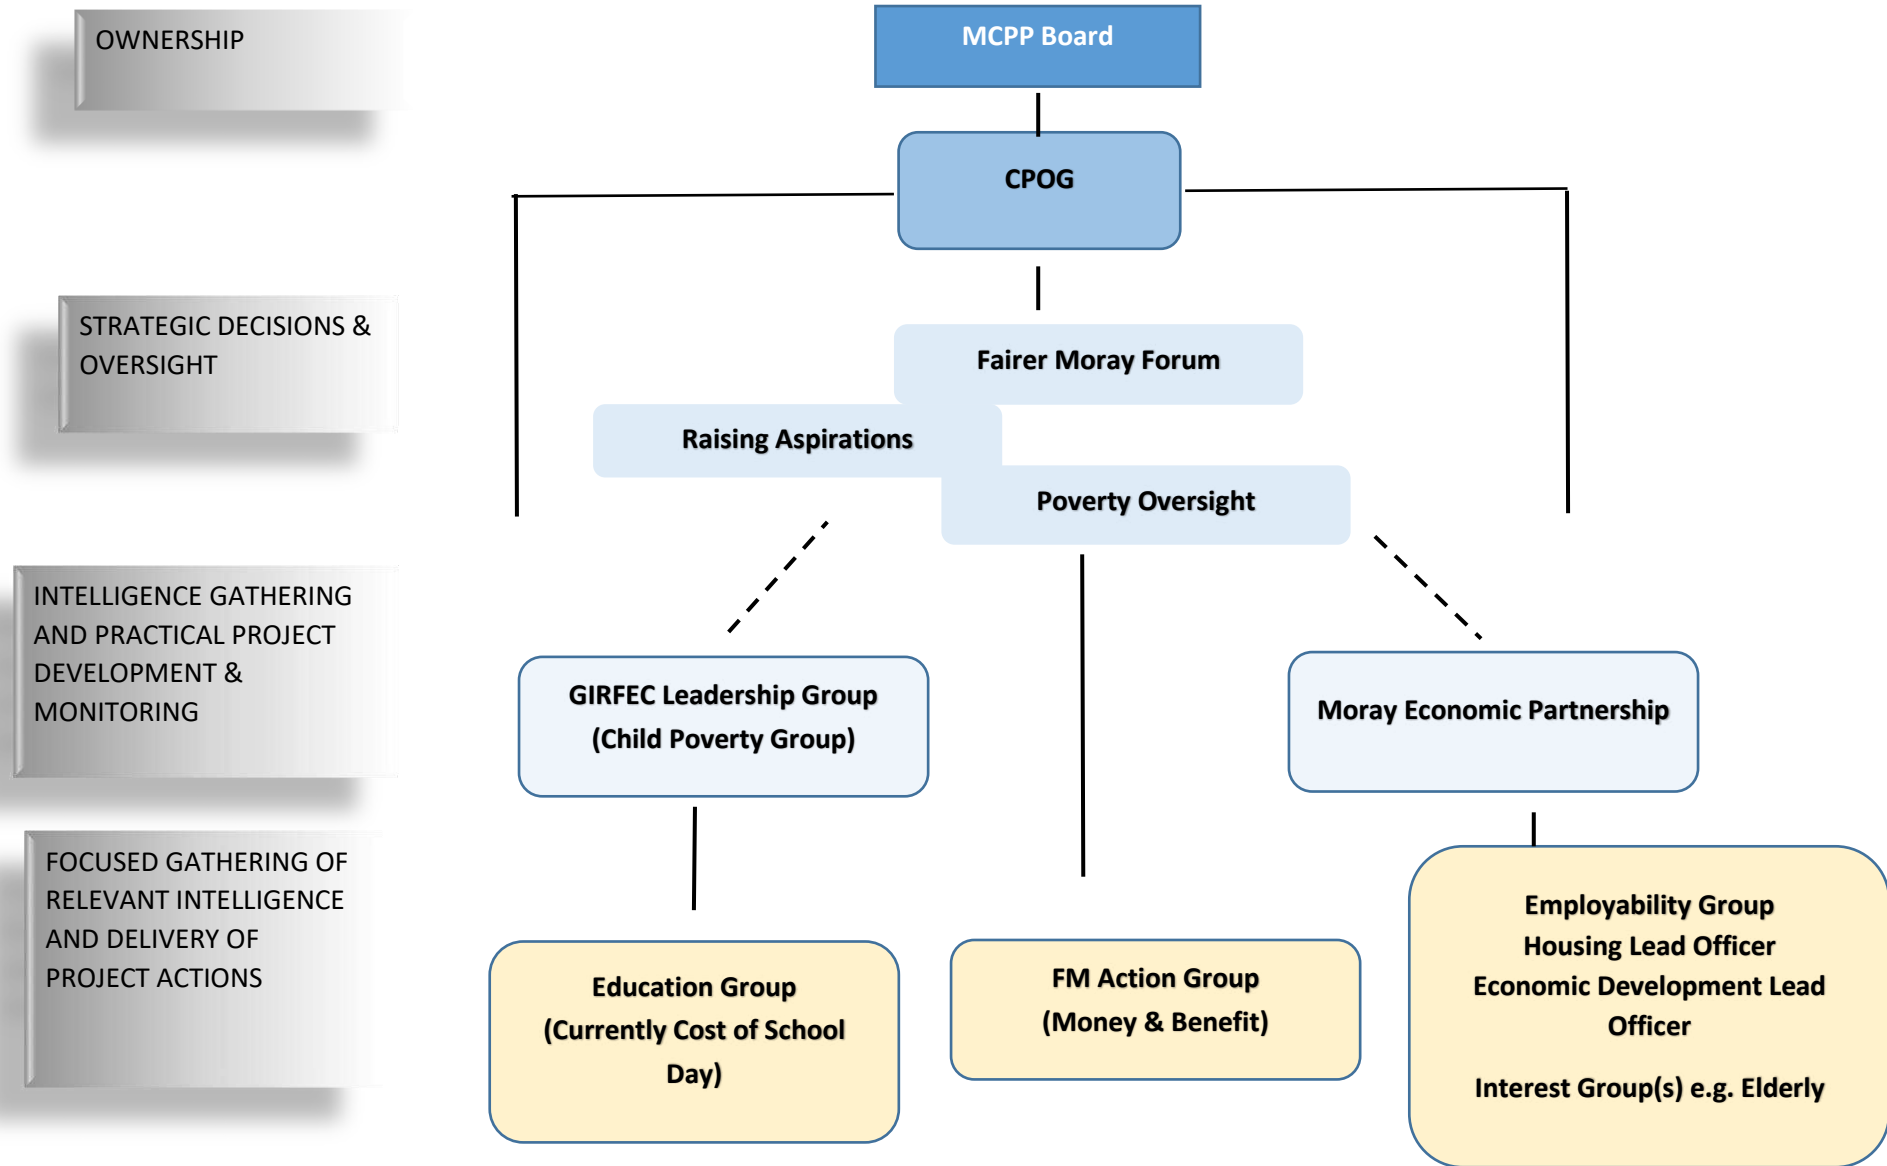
OWNERSHIP

MCPP Board

CPOG

STRATEGIC DECISIONS & OVERSIGHT

Fairer Moray Forum

Raising Aspirations

Poverty Oversight

INTELLIGENCE GATHERING AND PRACTICAL PROJECT DEVELOPMENT & MONITORING

GIRFEC Leadership Group (Child Poverty Group)

Moray Economic Partnership

FOCUSED GATHERING OF RELEVANT INTELLIGENCE AND DELIVERY OF PROJECT ACTIONS

Education Group (Currently Cost of School Day)

FM Action Group (Money & Benefit)

Employability Group
Housing Lead Officer
Economic Development Lead Officer

Interest Group(s) e.g. Elderly